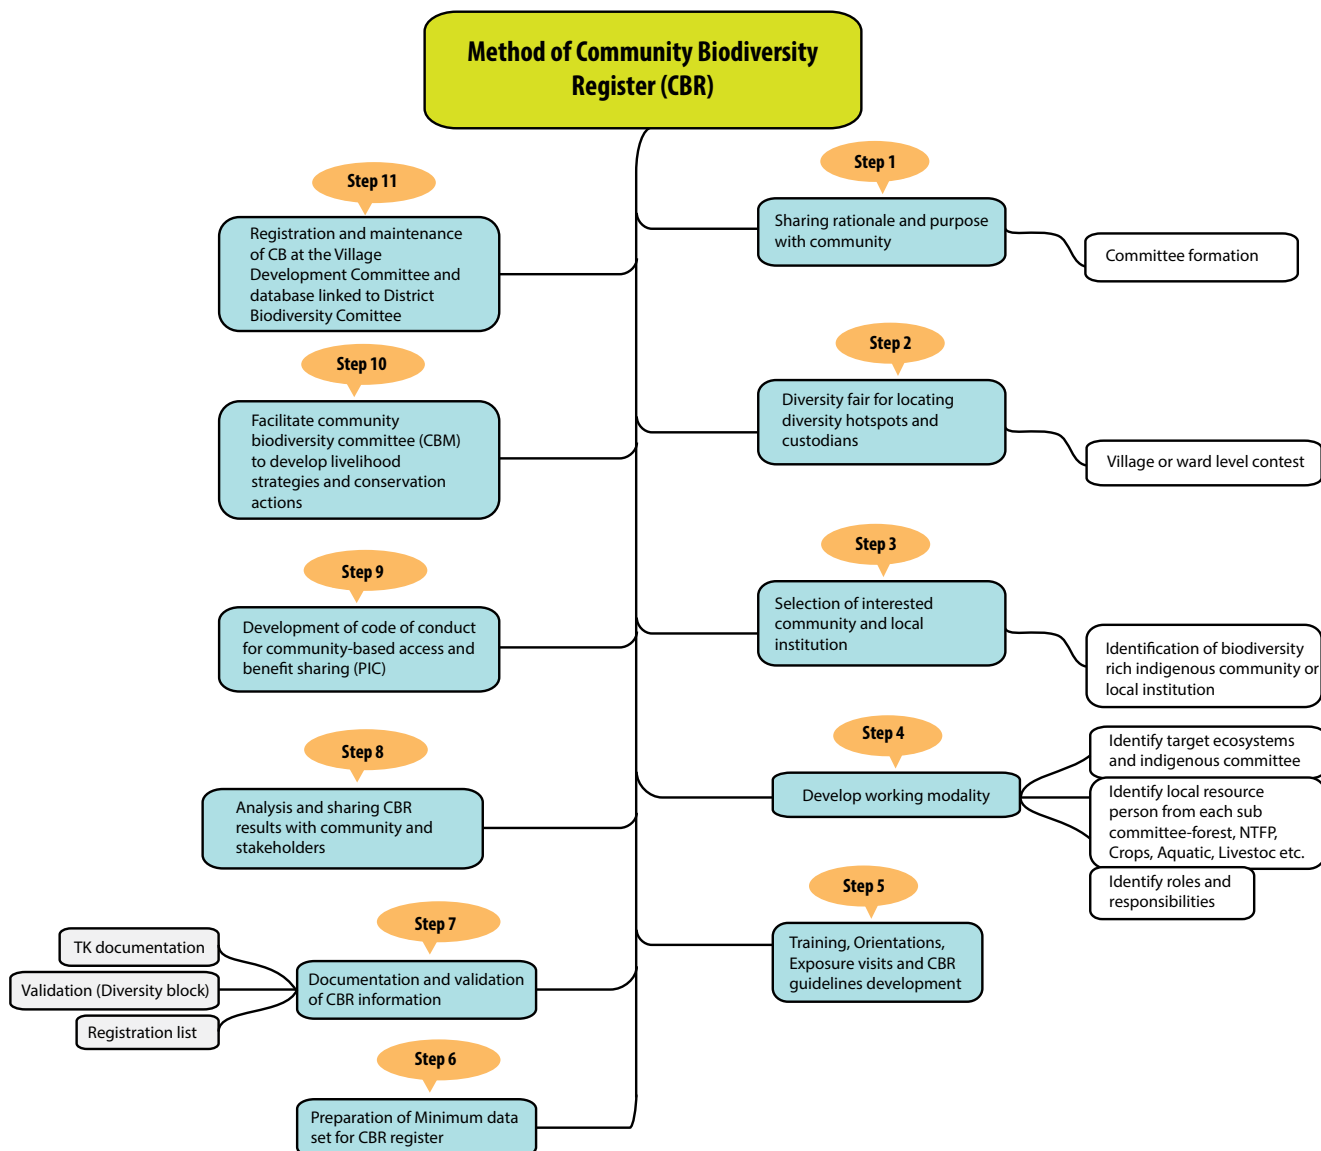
Method of Community Biodiversity Register (CBR)

Step 1
Sharing rationale and purpose with community
Committee formation

Step 2
Diversity fair for locating diversity hotspots and custodians
Village or ward level contest

Step 3
Selection of interested community and local institution
Identification of biodiversity rich indigenous community or local institution

Step 4
Develop working modality
Identify target ecosystems and indigenous committee
Identify local resource person from each sub committee-forest, NTFP, Crops, Aquatic, Livestoc etc.
Identify roles and responsibilities

Step 5
Training, Orientations, Exposure visits and CBR guidelines development

Step 6
Preparation of Minimum data set for CBR register

Step 7
Documentation and validation of CBR information
TK documentation
Validation (Diversity block)
Registration list

Step 8
Analysis and sharing CBR results with community and stakeholders

Step 9
Development of code of conduct for community-based access and benefit sharing (PIC)

Step 10
Facilitate community biodiversity committee (CBM) to develop livelihood strategies and conservation actions

Step 11
Registration and maintenance of CB at the Village Development Committee and database linked to District Biodiversity Comittee